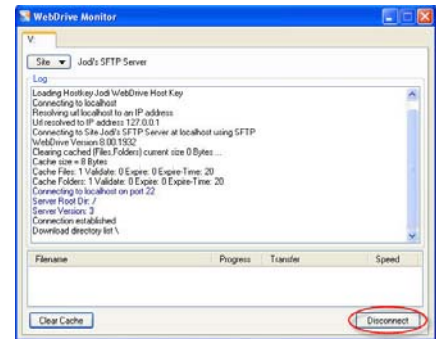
WebDrive Monitor

V:

Site ▾ Jodi's SFTP Server

Log

Loading Hostkey Jodi WebDrive Host Key
Connecting to localhost
Resolving url localhost to an IP address
Url resolved to IP address 127.0.0.1
Connecting to Site Jodi's SFTP Server at localhost using SFTP
WebDrive Version 8.00.1932
Clearing cached (Files,Folders) current size 0 Bytes ...
Cache size = 8 Bytes
Cache Files: 1 Validate: 0 Expire: 0 Expire-Time: 20
Cache Folders: 1 Validate: 0 Expire: 0 Expire-Time: 20
Connecting to localhost on port 22
Server Root Dir: /
Server Version: 3
Connection established
Download directory list \

| Filename | Progress | Transfer | Speed |
|---|---|---|---|

Clear Cache

Disconnect